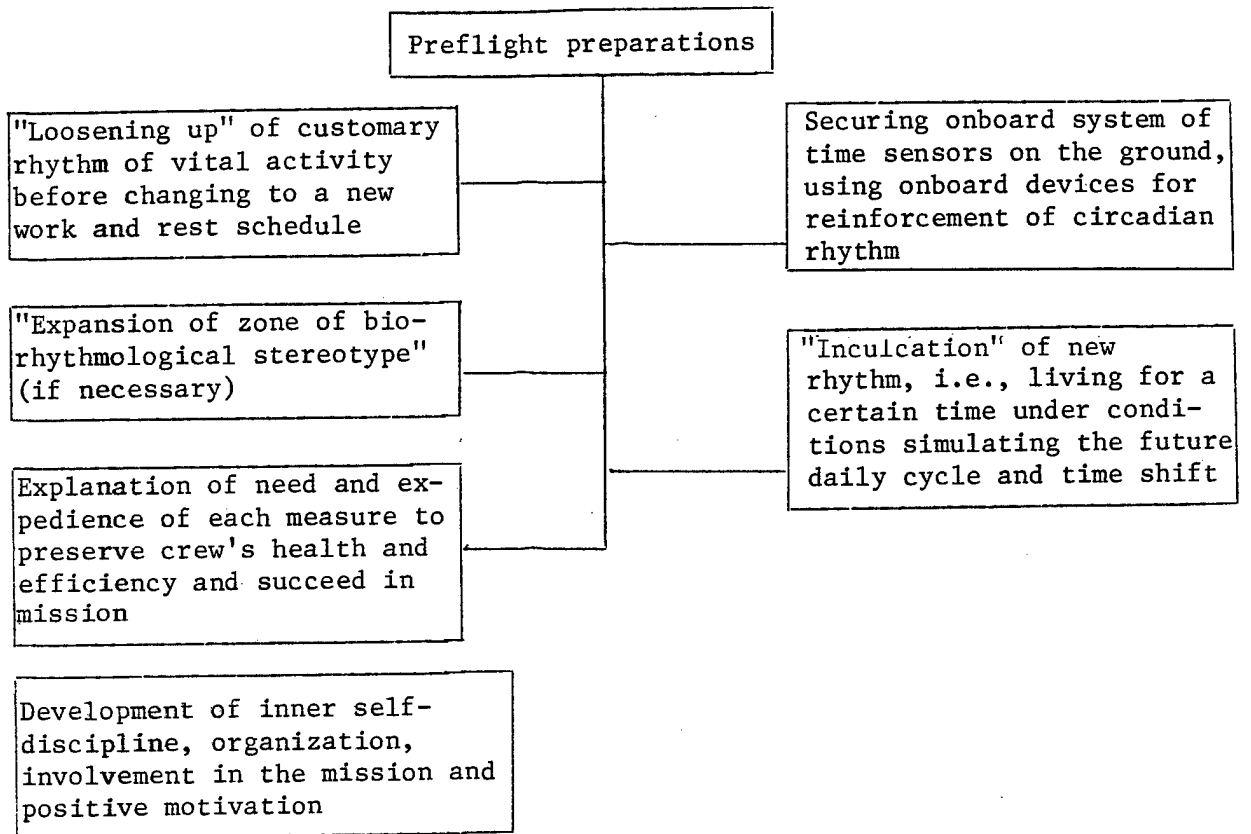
Preflight preparations

"Loosening up" of customary rhythm of vital activity before changing to a new work and rest schedule

"Expansion of zone of biorhythmological stereotype" (if necessary)

Explanation of need and expedience of each measure to preserve crew's health and efficiency and succeed in mission

Development of inner self-discipline, organization, involvement in the mission and positive motivation

Securing onboard system of time sensors on the ground, using onboard devices for reinforcement of circadian rhythm

"Inculcation" of new rhythm, i.e., living for a certain time under conditions simulating the future daily cycle and time shift